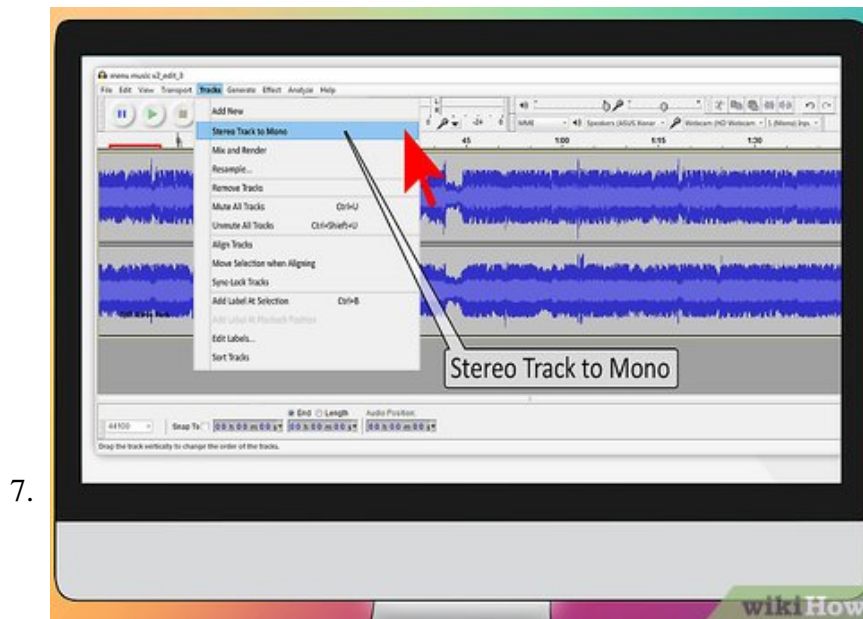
7.

menu music v2_edit_3

File Edit View Transport Tracks Generate Effect Analyze Help

Add New
Stereo Track to Mono
Mix and Render
Resample...
Remove Tracks
Mute All Tracks Ctrl+U
Unmute All Tracks Ctrl+Shift+U
Align Tracks
Move Selection when Aligning
Sync-Lock Tracks
Add Label At Selection Ctrl+B
Add Label At Playback Position
Edit Labels...
Sort Tracks

MME
Speakers (ASUS Xonar
Webcam (HD Webcam
1 (Mono) Inp.

45 1:00 1:15 1:30

Stereo Track to Mono

44100
Snap To
00 h 00 m 00 s
End Length
00 h 00 m 00 s
Audio Position:
00 h 00 m 00 s

Drag the track vertically to change the order of the tracks.

wikiHow